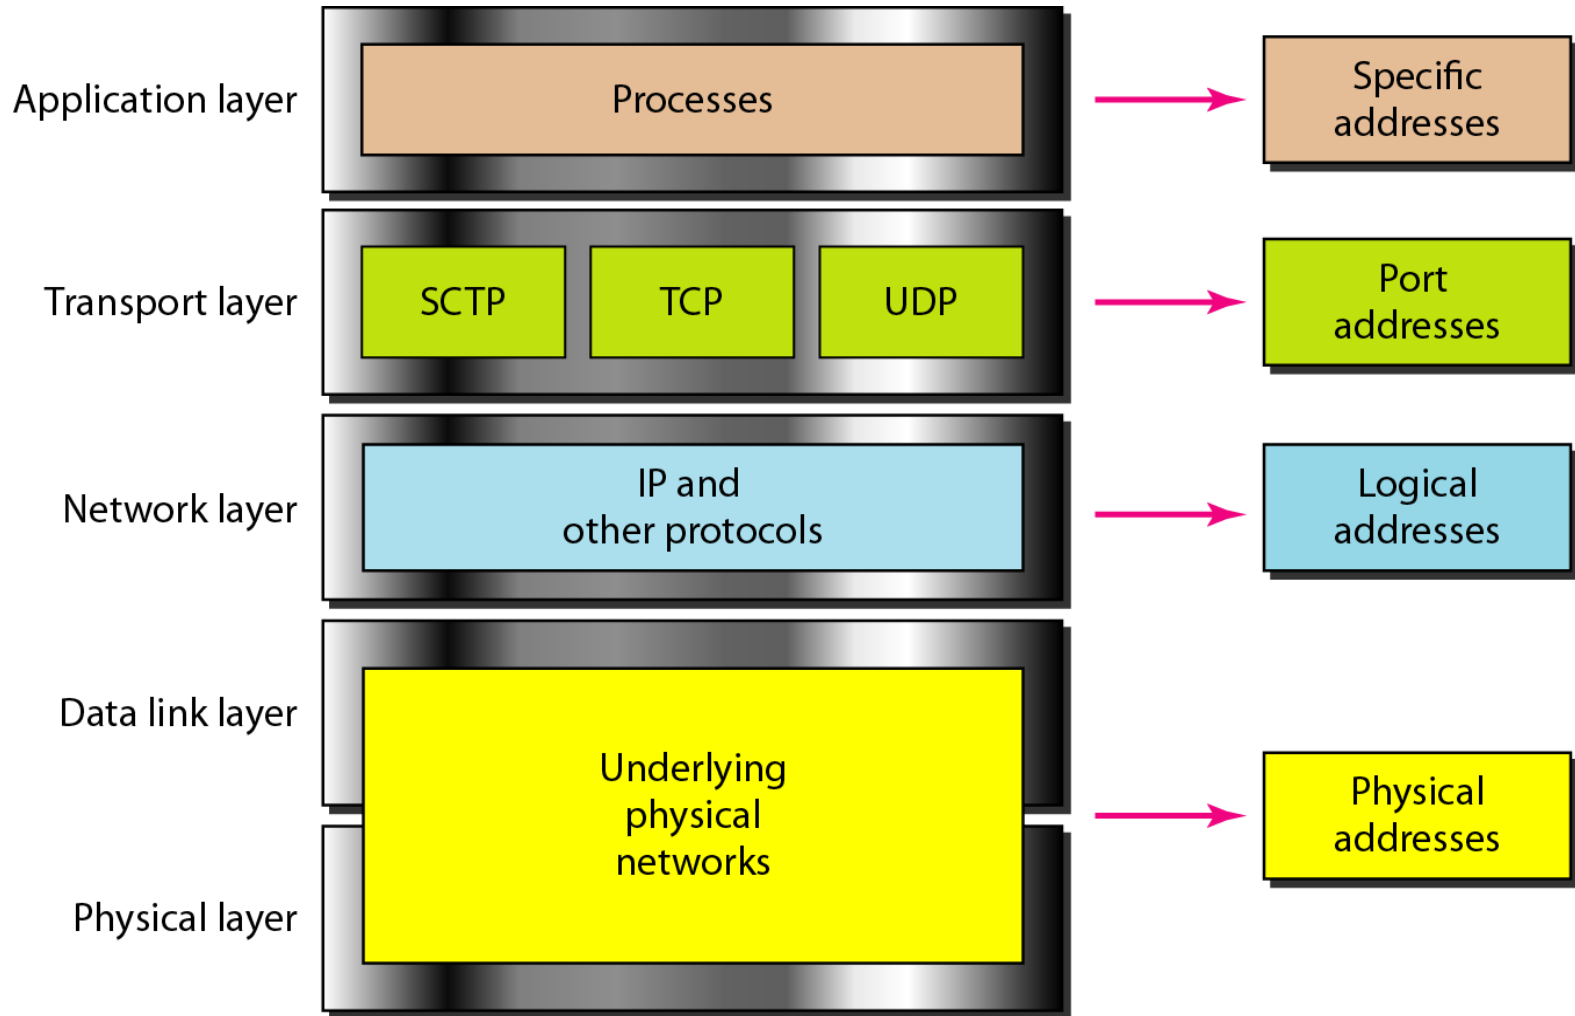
Application layer

Processes

Specific addresses

Transport layer

SCTP

TCP

UDP

Port addresses

Network layer

IP and other protocols

Logical addresses

Data link layer

Underlying physical networks

Physical addresses

Physical layer